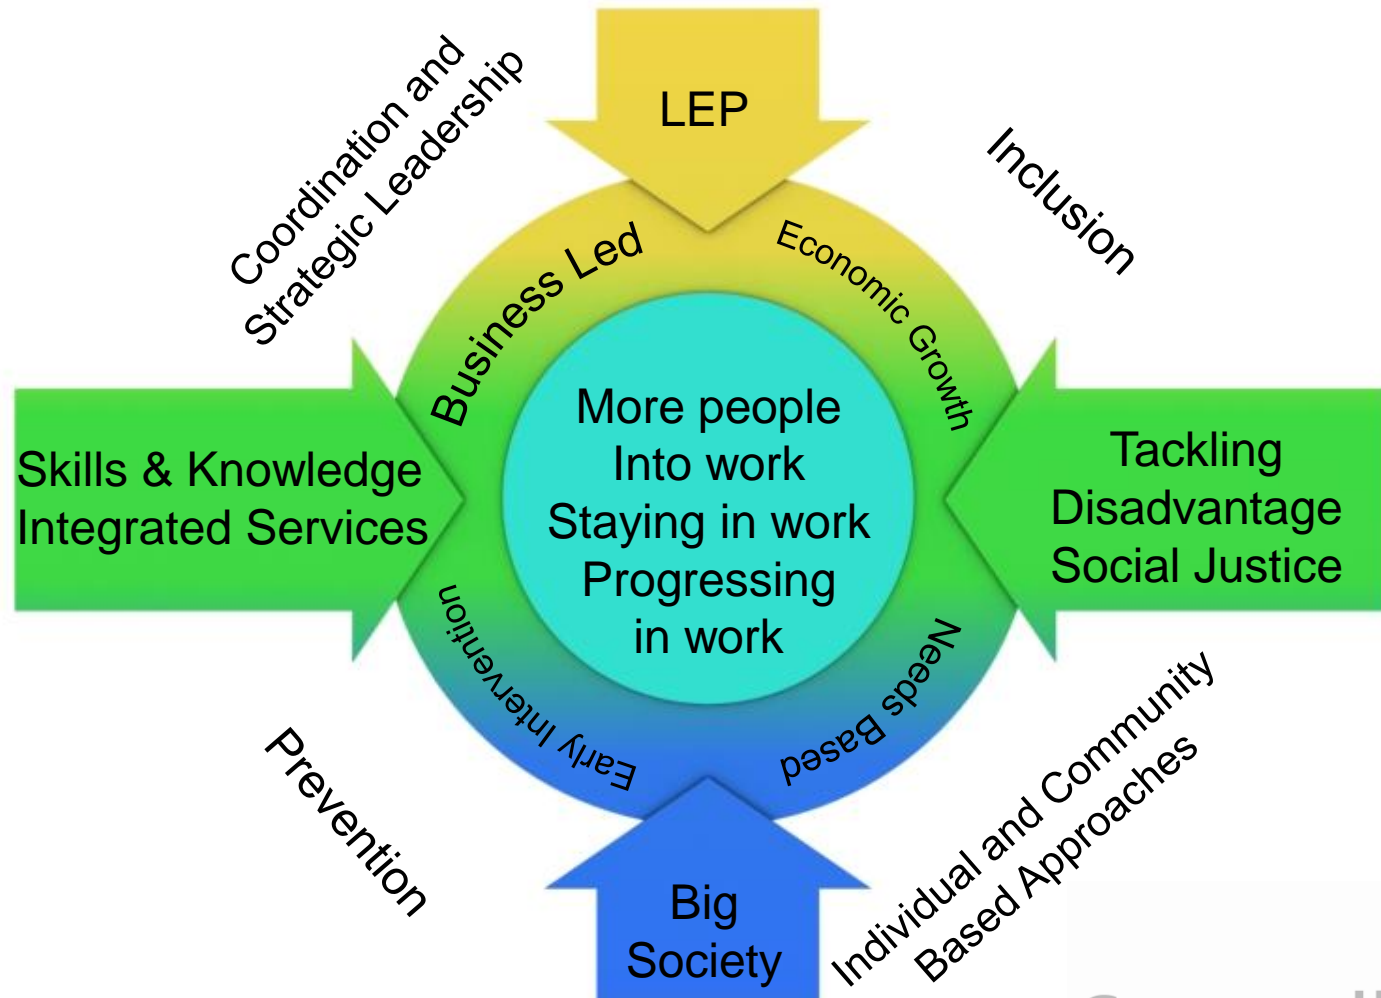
Coordination and Strategic Leadership

LEP

Inclusion

Business Led

Economic Growth

Skills & Knowledge Integrated Services

More people Into work Staying in work Progressing in work

Tackling Disadvantage Social Justice

Early Intervention

Needs Based

Prevention

Big Society

Individual and Community Based Approaches